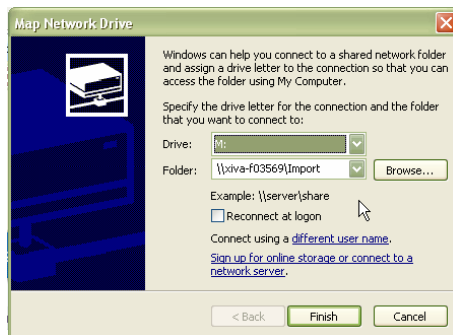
Map Network Drive

Windows can help you connect to a shared network folder and assign a drive letter to the connection so that you can access the folder using My Computer.

Specify the drive letter for the connection and the folder that you want to connect to:

Drive: M:

Folder: \\xiva-f03569\Import

Browse...

Example: \\server\share

Reconnect at logon

Connect using a different user name.

Sign up for online storage or connect to a network server.

< Back

Finish

Cancel